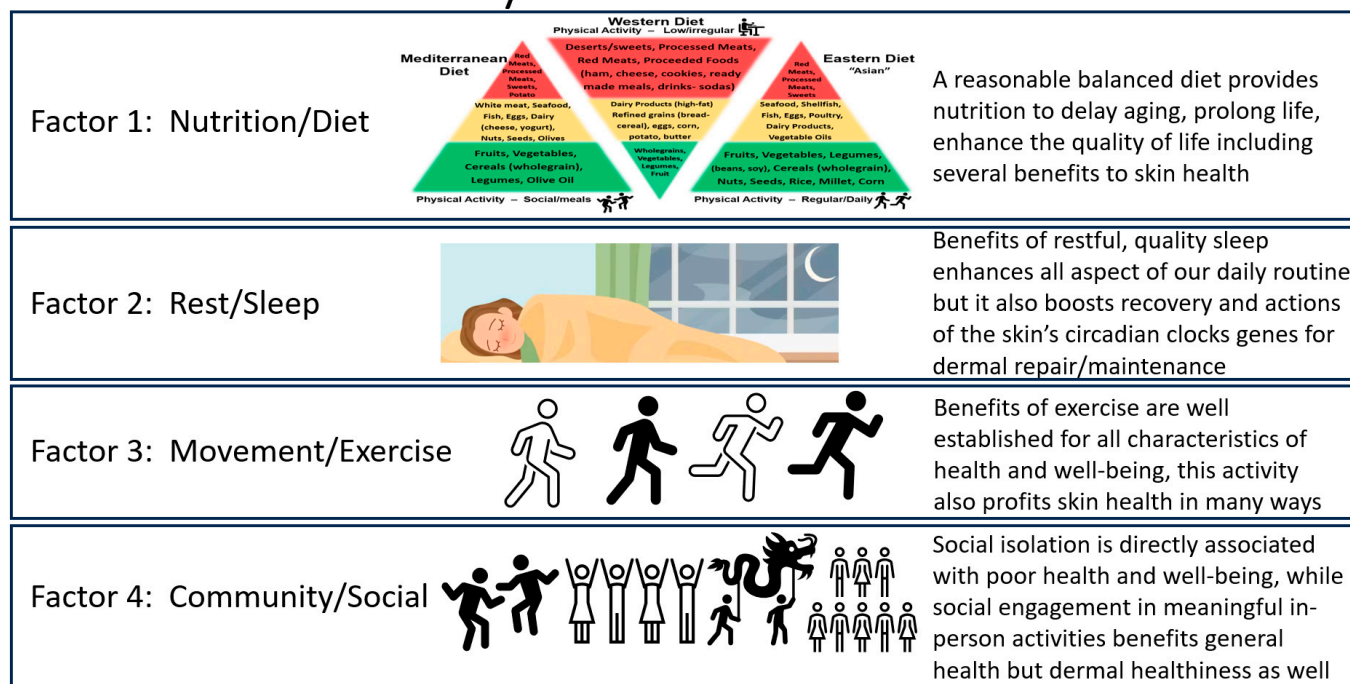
Factor 1: Nutrition/Diet

Western Diet
Physical Activity – Low/irregular
Deserts/sweets, Processed Meats, Red Meats, Proceeded Foods (ham, cheese, cookies, ready made meals, drinks- sodas)
Dairy Products (high-fat) Refined grains (bread-cereal), eggs, corn, potato, butter
Wholegrains, Vegetables, Legumes, Fruit

Mediterranean Diet
Red Meats, Processed Meats, Sweets, Potato
White meat, Seafood, Fish, Eggs, Dairy (cheese, yogurt), Nuts, Seeds, Olives
Fruits, Vegetables, Cereals (wholegrain), Legumes, Olive Oil
Physical Activity – Social/meals

Eastern Diet "Asian"
Red Meats, Processed Meats, Sweets
Seafood, Shellfish, Fish, Eggs, Poultry, Dairy Products, Vegetable Oils
Fruits, Vegetables, Legumes, (beans, soy), Cereals (wholegrain), Nuts, Seeds, Rice, Millet, Corn
Physical Activity – Regular/Daily

A reasonable balanced diet provides nutrition to delay aging, prolong life, enhance the quality of life including several benefits to skin health

Factor 2: Rest/Sleep

Benefits of restful, quality sleep enhances all aspect of our daily routine but it also boosts recovery and actions of the skin's circadian clocks genes for dermal repair/maintenance

Factor 3: Movement/Exercise

Benefits of exercise are well established for all characteristics of health and well-being, this activity also profits skin health in many ways

Factor 4: Community/Social

Social isolation is directly associated with poor health and well-being, while social engagement in meaningful in-person activities benefits general health but dermal healthiness as well